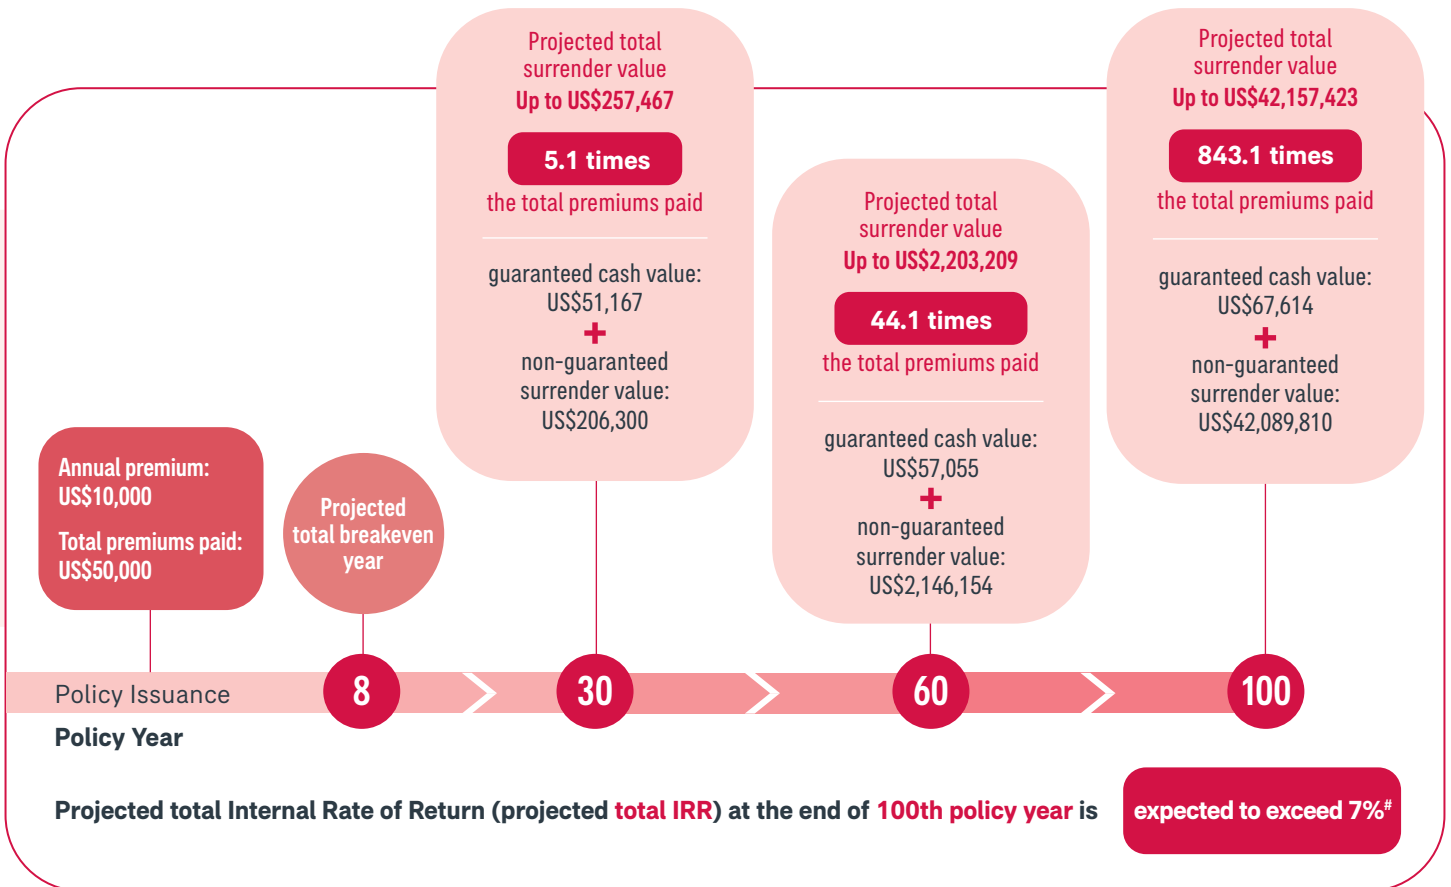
Projected total surrender value
Up to US$257,467

5.1 times
the total premiums paid

guaranteed cash value:
US$51,167
+
non-guaranteed surrender value:
US$206,300

Projected total surrender value
Up to US$2,203,209

44.1 times
the total premiums paid

guaranteed cash value:
US$57,055
+
non-guaranteed surrender value:
US$2,146,154

Projected total surrender value
Up to US$42,157,423

843.1 times
the total premiums paid

guaranteed cash value:
US$67,614
+
non-guaranteed surrender value:
US$42,089,810

Annual premium:
US$10,000

Total premiums paid:
US$50,000

Projected total breakeven year

Policy Issuance

8

30

60

100

Policy Year

Projected total Internal Rate of Return (projected total IRR) at the end of 100th policy year is expected to exceed 7%$^{\#}$